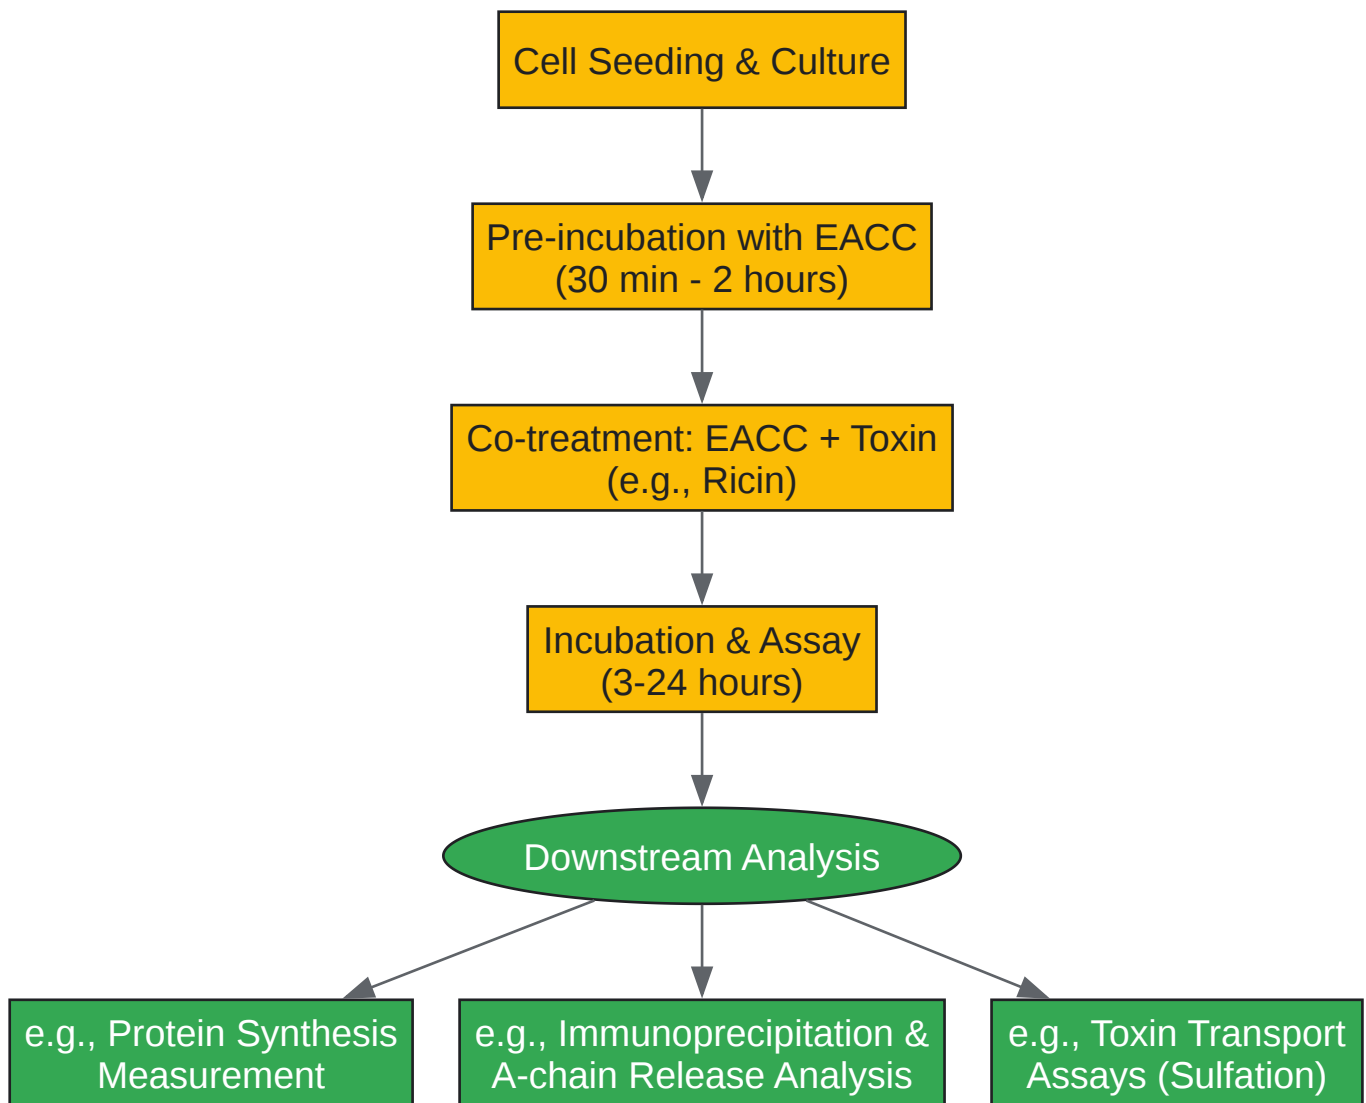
Cell Seeding & Culture

Pre-incubation with EACC
(30 min - 2 hours)

Co-treatment: EACC + Toxin
(e.g., Ricin)

Incubation & Assay
(3-24 hours)

Downstream Analysis

e.g., Protein Synthesis
Measurement

e.g., Immunoprecipitation &
A-chain Release Analysis

e.g., Toxin Transport
Assays (Sulfation)